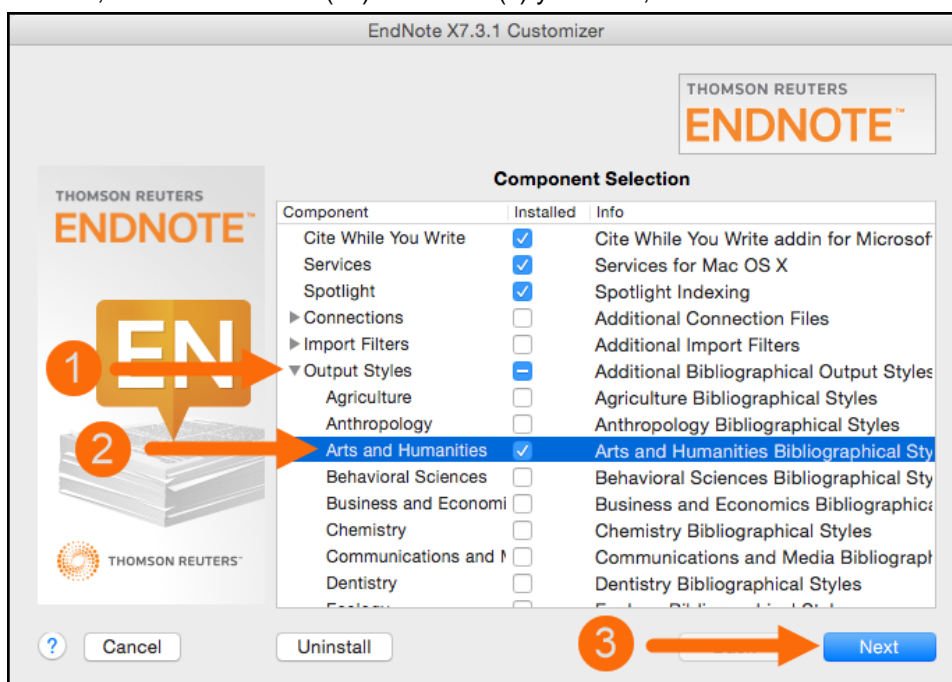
EndNote X7.3.1 Customizer

THOMSON REUTERS ENDNOTE™

THOMSON REUTERS ENDNOTE™

EN

Component Selection

| Component | Installed | Info |
|---|---|---|
| Cite While You Write | ✓ | Cite While You Write addin for Microsof |
| Services | ✓ | Services for Mac OS X |
| Spotlight | ✓ | Spotlight Indexing |
| ▶ Connections | | Additional Connection Files |
| ▶ Import Filters | | Additional Import Filters |
| ▼ Output Styles | – | Additional Bibliographical Output Styles |
| Agriculture | | Agriculture Bibliographical Styles |
| Anthropology | | Anthropology Bibliographical Styles |
| Arts and Humanities | ✓ | Arts and Humanities Bibliographical Sty |
| Behavioral Sciences | | Behavioral Sciences Bibliographical Sty |
| Business and Economi | | Business and Economics Bibliographica |
| Chemistry | | Chemistry Bibliographical Styles |
| Communications and I | | Communications and Media Bibliograph |
| Dentistry | | Dentistry Bibliographical Styles |
| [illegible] | | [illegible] |

1

2

3

THOMSON REUTERS™

?

Cancel

Uninstall

Next